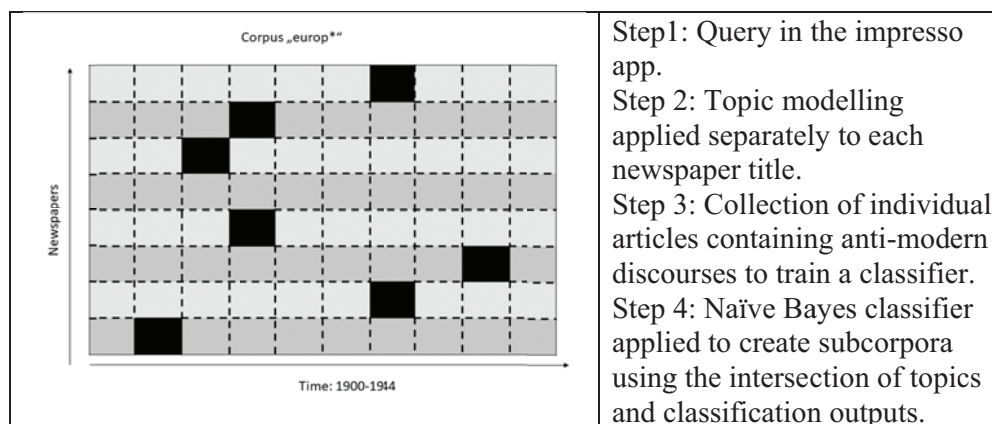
| Corpus „europ*“<br><br>Newspapers<br><br>Time: 1900-1914 | Step1: Query in the impresso app.<br>Step 2: Topic modelling applied separately to each newspaper title.<br>Step 3: Collection of individual articles containing anti-modern discourses to train a classifier.<br>Step 4: Naïve Bayes classifier applied to create subcorpora using the intersection of topics and classification outputs. |
|---|---|